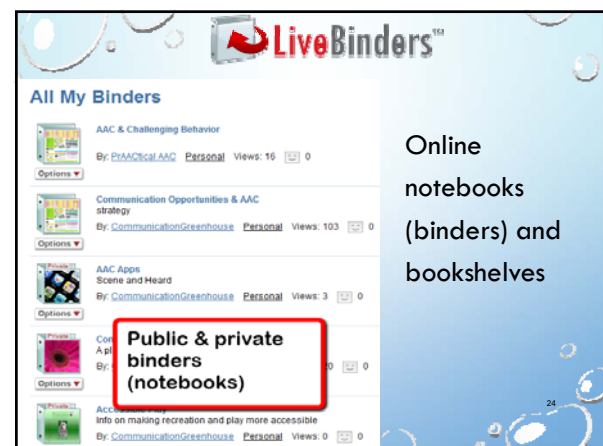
LiveBinders™

All My Binders

AAC & Challenging Behavior

By: PrAACtical AAC Personal Views: 16 0

Options ▾

Communication Opportunities & AAC strategy

By: CommunicationGreenhouse Personal Views: 103 0

Options ▾

Private

AAC Apps
Scene and Heard

By: CommunicationGreenhouse Personal Views: 3 0

Options ▾

Private

Com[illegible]
A pl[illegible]

By: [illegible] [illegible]0 0

Options ▾

Public & private binders (notebooks)

Private

Acce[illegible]
Info on making recreation and play more accessible

By: CommunicationGreenhouse Personal Views: 0 0

Online notebooks (binders) and bookshelves

24